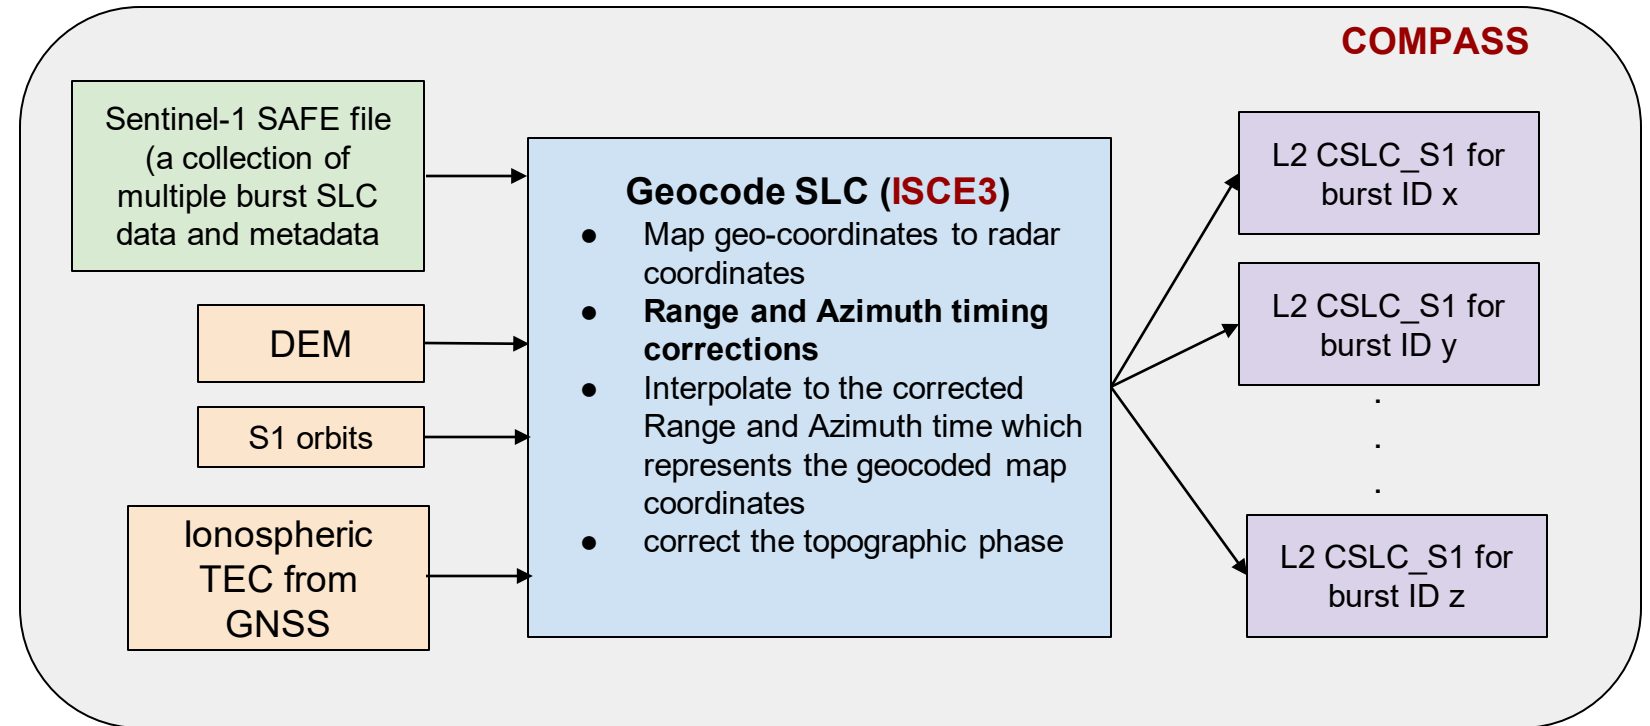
COMPASS

Sentinel-1 SAFE file (a collection of multiple burst SLC data and metadata

DEM

S1 orbits

Ionospheric TEC from GNSS

Geocode SLC (ISCE3)
- Map geo-coordinates to radar coordinates
- **Range and Azimuth timing corrections**
- Interpolate to the corrected Range and Azimuth time which represents the geocoded map coordinates
- correct the topographic phase

L2 CSLC_S1 for burst ID x

L2 CSLC_S1 for burst ID y

.
.
.

L2 CSLC_S1 for burst ID z